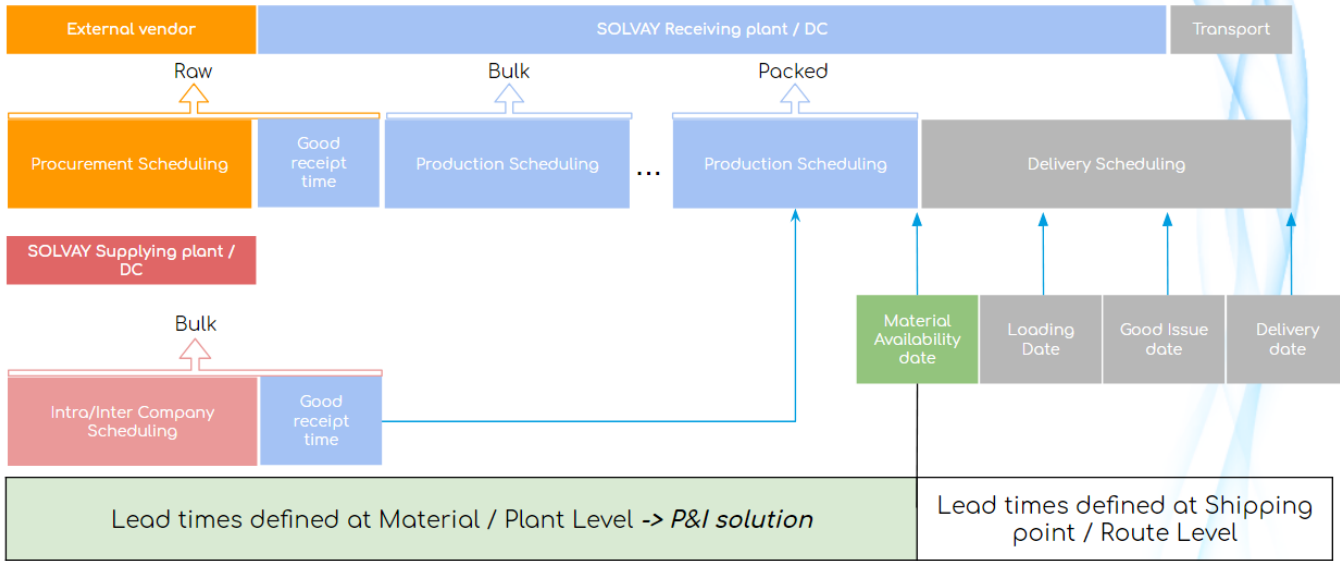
External vendor

SOLVAY Receiving plant / DC

Transport

Raw

Bulk

Packed

Procurement Scheduling

Good receipt time

Production Scheduling

...

Production Scheduling

Delivery Scheduling

SOLVAY Supplying plant / DC

Bulk

Material Availability date

Loading Date

Good Issue date

Delivery date

Intra/Inter Company Scheduling

Good receipt time

Lead times defined at Material / Plant Level *-> P&I solution*

Lead times defined at Shipping point / Route Level